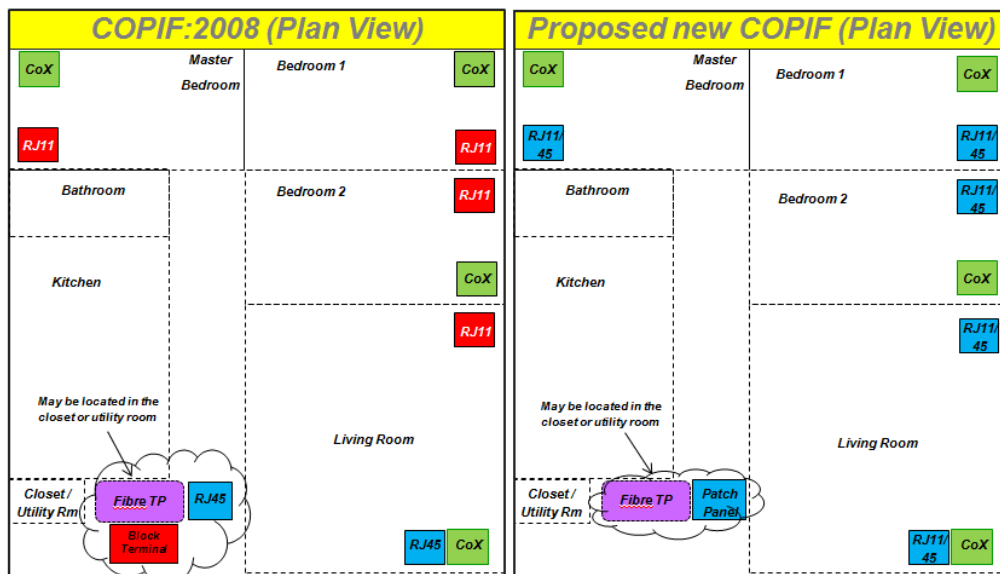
COPIF:2008 (Plan View)

CoX
Master Bedroom
RJ11
Bedroom 1
CoX
RJ11
Bathroom
Bedroom 2
RJ11
Kitchen
CoX
RJ11
May be located in the closet or utility room
Living Room
Closet / Utility Rm
Fibre TP
RJ45
Block Terminal
RJ45
CoX

Proposed new COPIF (Plan View)

CoX
Master Bedroom
RJ11/45
Bedroom 1
CoX
RJ11/45
Bathroom
Bedroom 2
RJ11/45
Kitchen
CoX
RJ11/45
May be located in the closet or utility room
Living Room
Closet / Utility Rm
Fibre TP
Patch Panel
RJ11/45
CoX